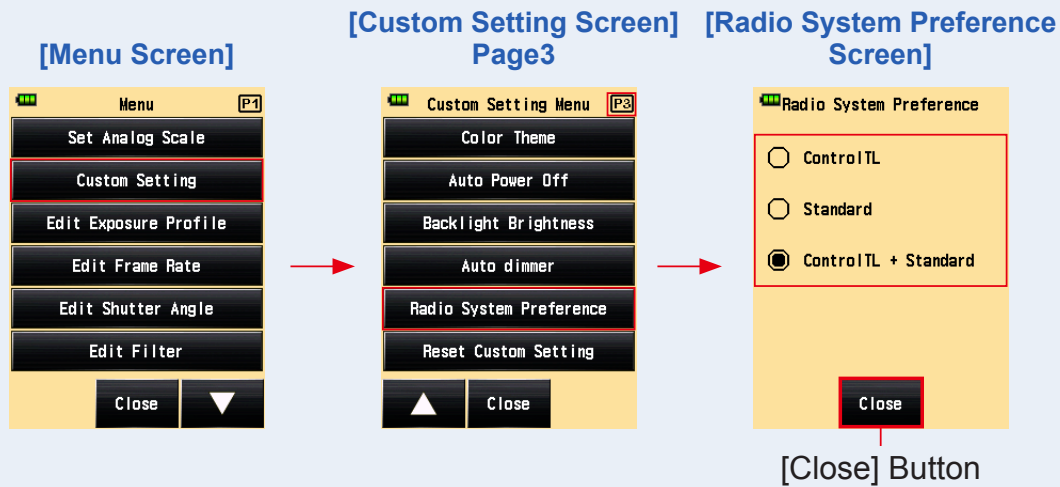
[Menu Screen]

Menu P1

Set Analog Scale

Custom Setting

Edit Exposure Profile

Edit Frame Rate

Edit Shutter Angle

Edit Filter

Close

[Custom Setting Screen] Page3

Custom Setting Menu P3

Color Theme

Auto Power Off

Backlight Brightness

Auto dimmer

Radio System Preference

Reset Custom Setting

Close

[Radio System Preference Screen]

Radio System Preference

ControlTL

Standard

ControlTL + Standard

Close

[Close] Button